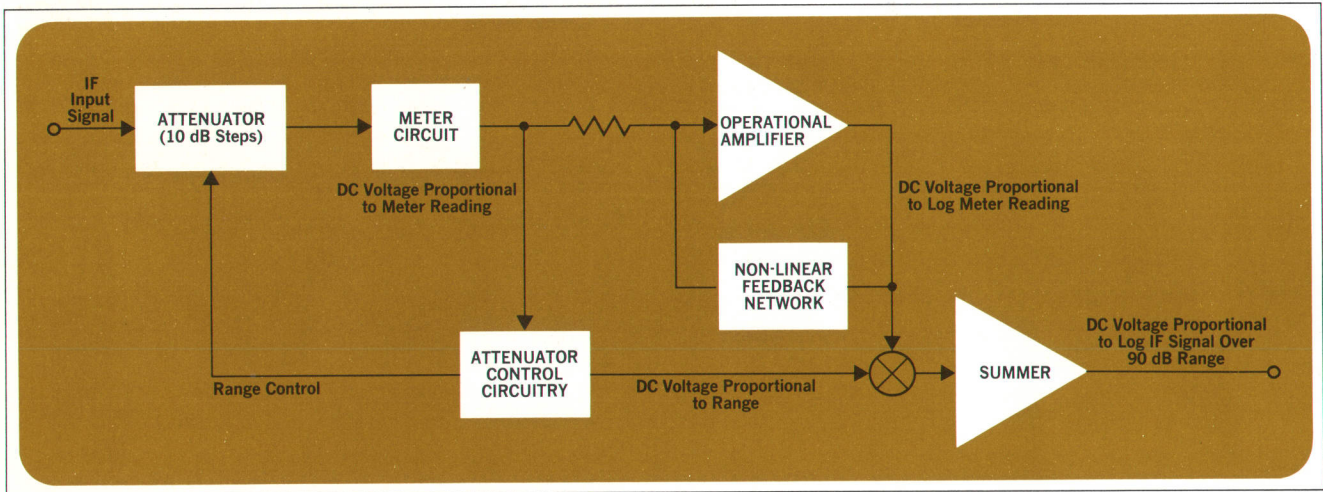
IF Input Signal

ATTENUATOR (10 dB Steps)

METER CIRCUIT

DC Voltage Proportional to Meter Reading

OPERATIONAL AMPLIFIER

DC Voltage Proportional to Log Meter Reading

NON-LINEAR FEEDBACK NETWORK

ATTENUATOR CONTROL CIRCUITRY

Range Control

DC Voltage Proportional to Range

SUMMER

DC Voltage Proportional to Log IF Signal Over 90 dB Range